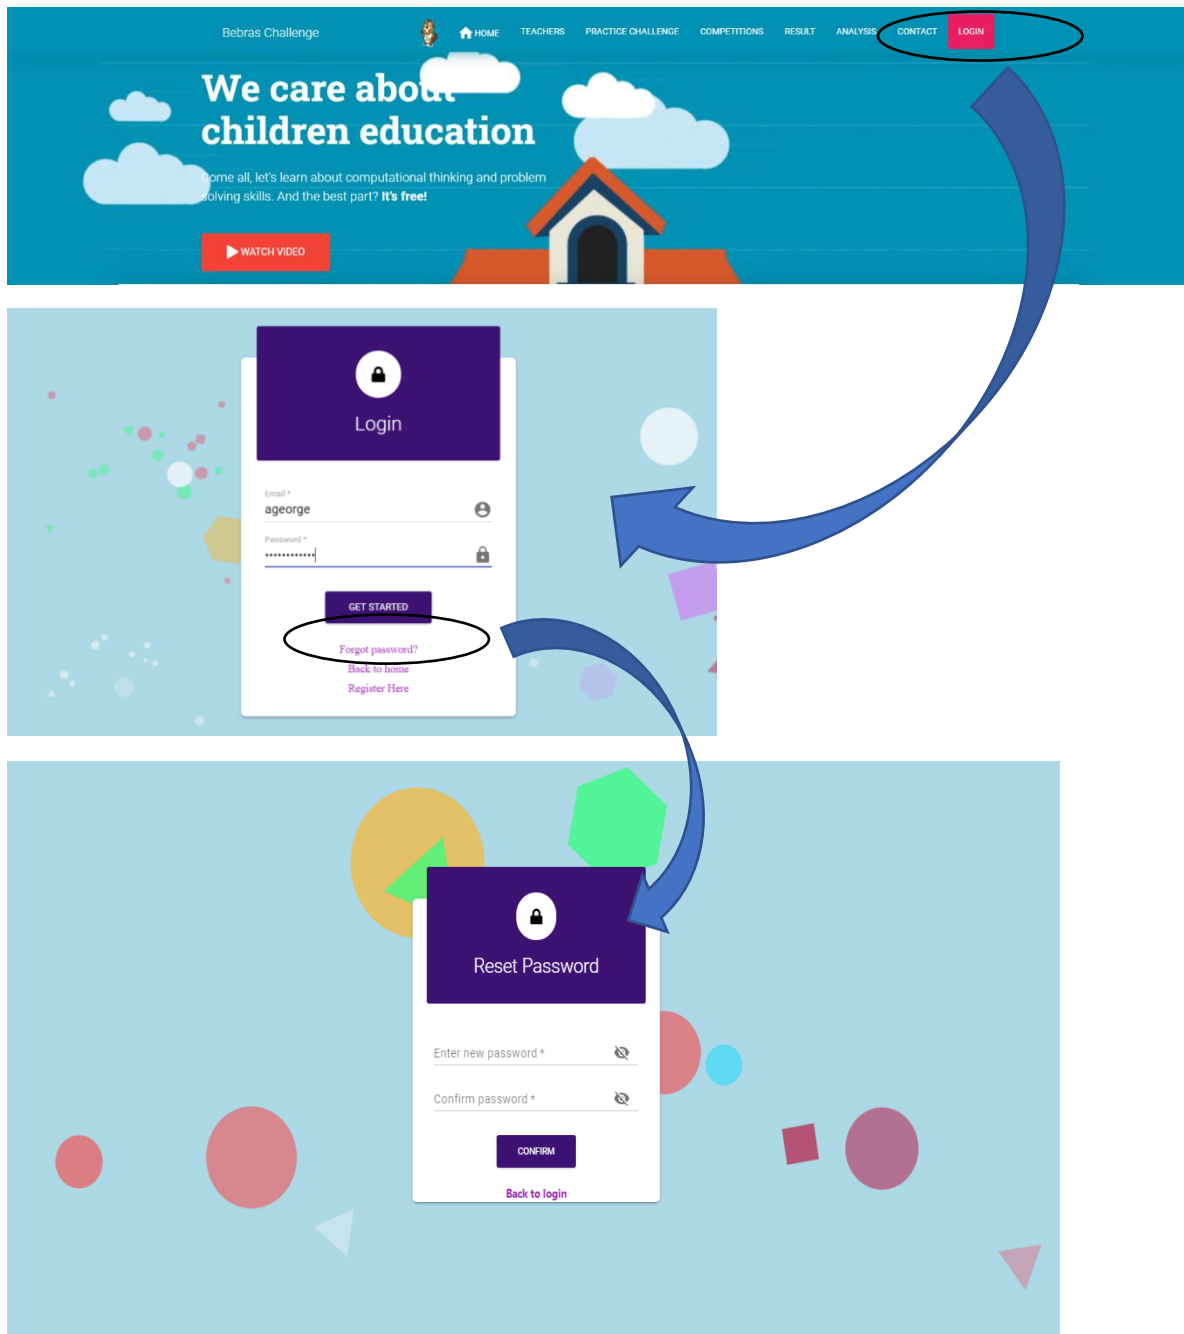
Bebras Challenge

HOME TEACHERS PRACTICE CHALLENGE COMPETITIONS RESULT ANALYSIS CONTACT LOGIN

We care abo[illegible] children education

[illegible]ome all, let's learn about computational thinking and problem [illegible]olving skills. And the best part? It's free!

WATCH VIDEO

Login

Email *
ageorge

Password *
••••••••••••

GET STARTED

Forgot password?
Back to home
Register Here

Reset Password

Enter new password *

Confirm password *

CONFIRM

Back to login